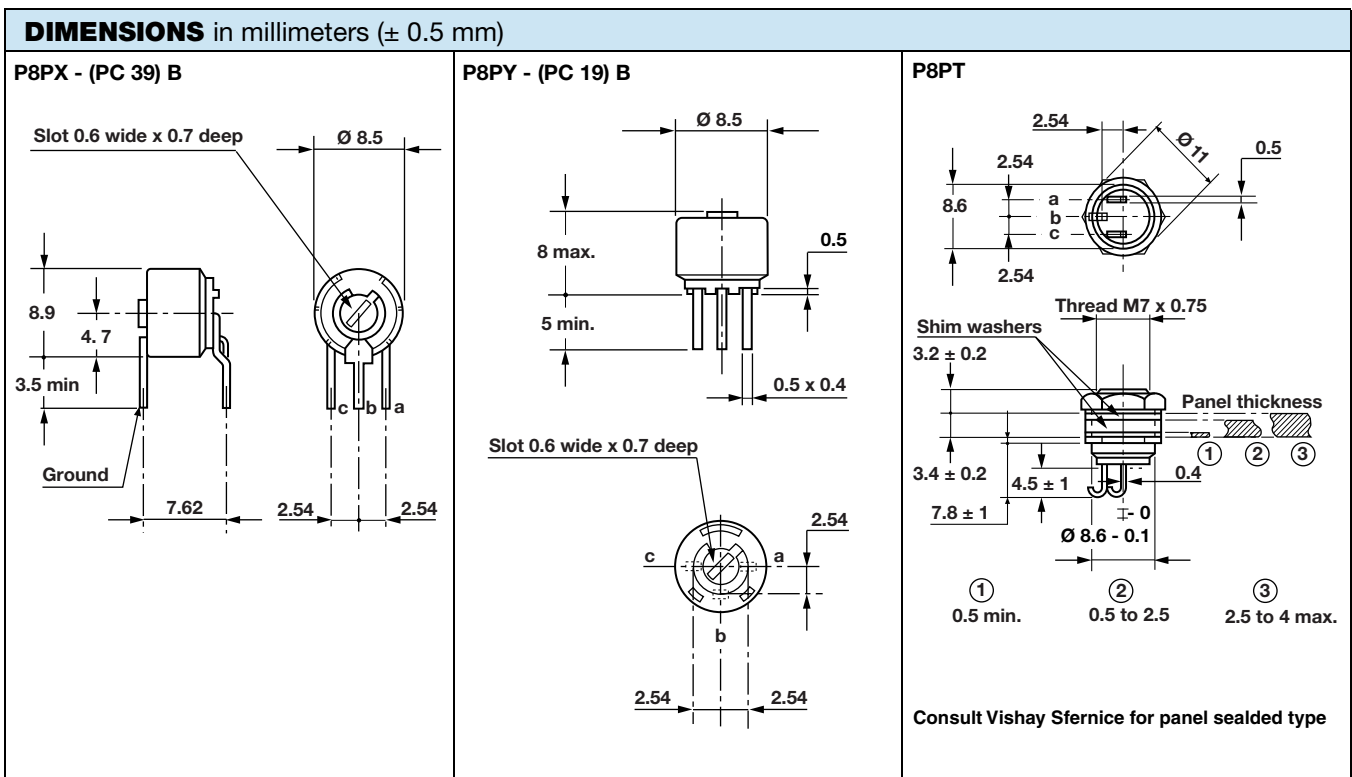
DIMENSIONS in millimeters (± 0.5 mm)

P8PX - (PC 39) B

Slot 0.6 wide x 0.7 deep

Ø 8.5

8.9

4. 7

3.5 min

c b a

Ground

7.62

2.54

2.54

P8PY - (PC 19) B

Ø 8.5

8 max.

0.5

5 min.

0.5 x 0.4

Slot 0.6 wide x 0.7 deep

2.54

c

a

b

2.54

2.54

P8PT

2.54

Ø 11

0.5

2.54

8.6

a

b

c

2.54

Thread M7 x 0.75

Shim washers

3.2 ± 0.2

Panel thickness

1 2 3

3.4 ± 0.2

4.5 ± 1

0.4

7.8 ± 1

$\pm$ 0

Ø 8.6 - 0.1

1
0.5 min.

2
0.5 to 2.5

3
2.5 to 4 max.

Consult Vishay Sfernice for panel sealded type